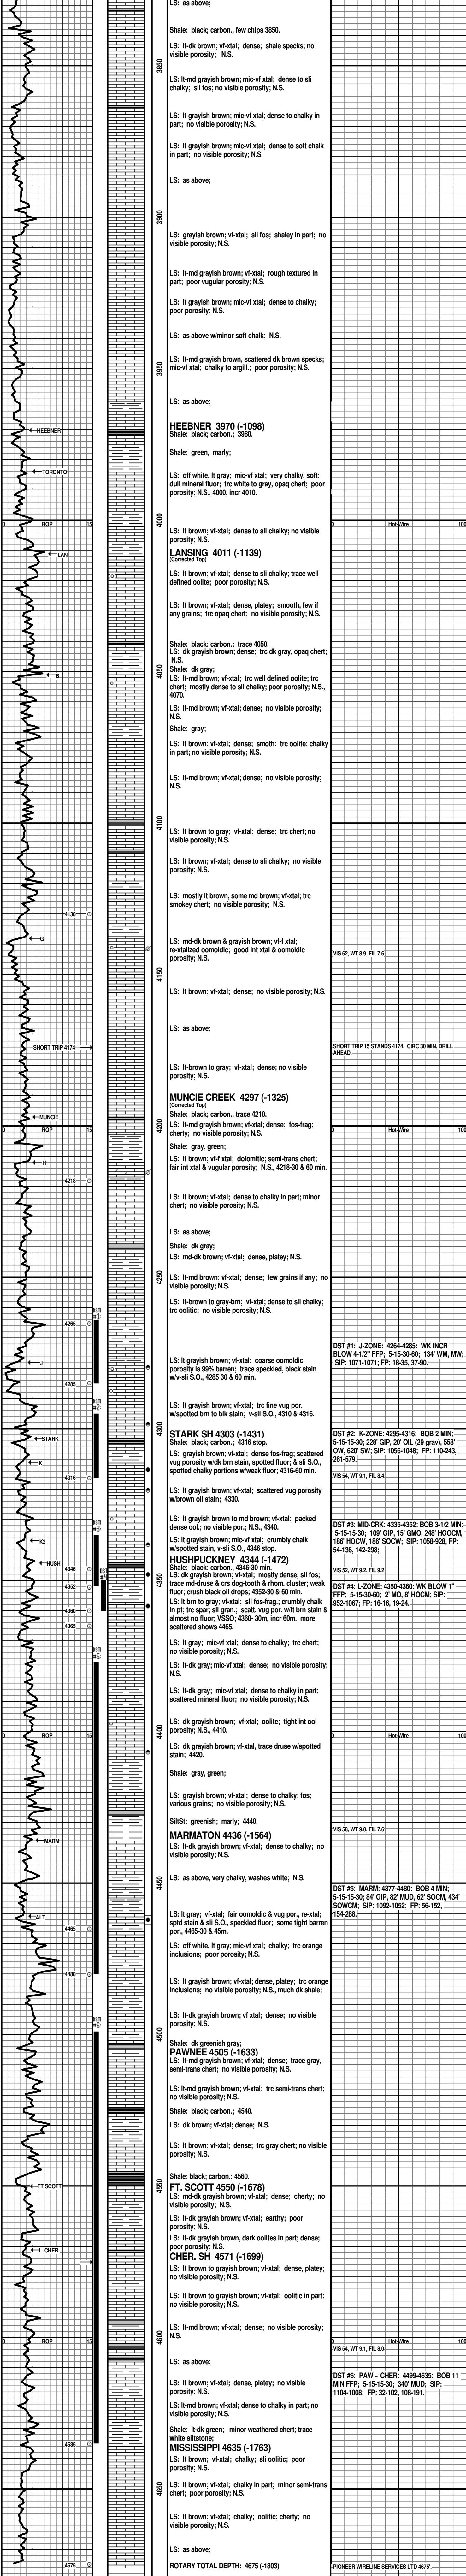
LS: as above;

Shale: black; carbon., few chips 3850.

LS: lt-dk brown; vf-xtal; dense; shale specks; no visible porosity; N.S.

3850

LS: lt-md grayish brown; mic-vf xtal; dense to sli chalky; sli fos; no visible porosity; N.S.

LS: lt grayish brown; mic-vf xtal; dense to chalky in part; no visible porosity; N.S.

LS: lt grayish brown; mic-vf xtal; dense to soft chalk in part; no visible porosity; N.S.

LS: as above;

3900

LS: grayish brown; vf-xtal; sli fos; shaley in part; no visible porosity; N.S.

LS: lt-md grayish brown; vf-xtal; rough textured in part; poor vugular porosity; N.S.

LS: lt grayish brown; mic-vf xtal; dense to chalky; poor porosity; N.S.

LS: as above w/minor soft chalk; N.S.

3950

LS: lt-md grayish brown, scattered dk brown specks; mic-vf xtal; chalky to argill.; poor porosity; N.S.

LS: as above;

HEEBNER

HEEBNER 3970 (-1098)
Shale: black; carbon.; 3960.

TORONTO

Shale: green, marly;

LS: off white, lt gray; mic-vf xtal; very chalky, soft; dull mineral fluor; trc white to gray, opaq chert; poor porosity; N.S., 4000, incr 4010.

0 ROP 15

0 Hot-Wire 100

4000

LS: lt brown; vf-xtal; dense to sli chalky; no visible porosity; N.S.

LAN.

LANSING 4011 (-1139)
(Corrected Top)

LS: lt brown; vf-xtal; dense to sli chalky; trace well defined oolite; poor porosity; N.S.

LS: lt brown; vf-xtal; dense, platey; smooth, few if any grains; trc opaq chert; no visible porosity; N.S.

Shale: black; carbon.; trace 4050.
LS: dk grayish brown; dense; trc dk gray, opaq chert; N.S.

4050

B

Shale: dk gray;
LS: lt-md brown; vf-xtal; trc well defined oolite; trc chert; mostly dense to sli chalky; poor porosity; N.S., 4070.

LS: lt-md brown; vf-xtal; dense; no visible porosity; N.S.

Shale: gray;

LS: lt brown; vf-xtal; dense; smoth; trc oolite; chalky in part; no visible porosity; N.S.

LS: lt-md brown; vf-xtal; dense; no visible porosity; N.S.

4100

LS: lt brown to gray; vf-xtal; dense; trc chert; no visible porosity; N.S.

LS: lt brown; vf-xtal; dense to sli chalky; no visible porosity; N.S.

LS: mostly lt brown, some md brown; vf-xtal; trc smokey chert; no visible porosity; N.S.

4130

C

LS: md-dk brown & grayish brown; vf-f xtal; re-xtalized oomoldic; good int xtal & oomoldic porosity; N.S.

VIS 62, WT 8.9, FIL 7.6

4150

LS: lt brown; vf-xtal; dense; no visible porosity; N.S.

LS: as above;

SHORT TRIP 4174

SHORT TRIP 15 STANDS 4174, CIRC 30 MIN, DRILL AHEAD.

LS: lt-brown to gray; vf-xtal; dense; no visible porosity; N.S.

MUNCIE CREEK 4297 (-1325)
(Corrected Top)

MUNCIE

Shale: black; carbon., trace 4210.

0 ROP 15

4200

0 Hot-Wire 100

LS: lt-md grayish brown; vf-xtal; dense; fos-frag; cherty; no visible porosity; N.S.

H

Shale: gray, green;

LS: lt brown; vf-f xtal; dolomitic; semi-trans chert; fair int xtal & vugular porosity; N.S., 4218-30 & 60 min.

4218

LS: lt brown; vf-xtal; dense to chalky in part; minor chert; no visible porosity; N.S.

LS: as above;

Shale: dk gray;

LS: md-dk brown; vf-xtal; dense, platey; N.S.

4250

LS: lt-md brown; vf-xtal; dense; few grains if any; no visible porosity; N.S.

LS: lt-brown to gray-brn; vf-xtal; dense to sli chalky; trc oolitic; no visible porosity; N.S.

4265

DST #1: J-ZONE: 4264-4285: WK INCR BLOW 4-1/2" FFP; 5-15-30-60; 134' WM, MW; SIP: 1071-1071; FP: 18-35, 37-90.

J

LS: lt grayish brown; vf-xtal; coarse oomoldic porosity is 99% barren; trace speckled, black stain w/v-sli S.O., 4285 30 & 60 min.

4285

LS: lt grayish brown; vf-xtal; trc fine vug por. w/spotted brn to blk stain; v-sli S.O., 4310 & 4316.

DST #2: K-ZONE: 4295-4316: BOB 2 MIN; 5-15-15-30; 228' GIP, 20' OIL (29 grav), 558' OW, 620' SW; SIP: 1056-1048; FP: 110-243, 261-579.

4300

STARK

STARK SH 4303 (-1431)
Shale: black, carbon.; 4316 stop.

K

LS: grayish brown; vf-xtal; dense fos-frag; scattered vug porosity w/dk brn stain, spotted fluor; & sli S.O., spotted chalky portions w/weak fluor; 4316-60 min.

VIS 54, WT 9.1, FIL 8.4

4316

LS: lt grayish brown to md brown; vf-xtal; scattered vug porosity w/brown oil stain; 4330.

K2

LS: lt grayish brown to md brown; vf-xtal; packed dense ool.; no visible por.; N.S., 4340.

DST #3: MID-CRK: 4335-4352: BOB 3-1/2 MIN; 5-15-15-30; 109' GIP, 15' GMO, 248' HGOCM, 186' HOCW, 186' SOCW; SIP: 1058-928; FP: 54-136, 142-298.

LS: lt grayish brown; mic-vf xtal; crumbly chalk w/spotted stain, v-sli S.O., 4346 stop.

HUSH

4346

HUSHPUCKNEY 4344 (-1472)
Shale: black, carbon., 4346-30 min.

4350

LS: dk grayish brown; vf-xtal; mostly dense, sli fos; trace md-druse & crs dog-tooth & rhom. cluster; weak fluor; crush black oil drops; 4352-30 & 60 min.

4352

VIS 52, WT 9.2, FIL 9.2

LS: lt brn to gray; vf-xtal; sli fos-frag.; crumbly chalk in pt; trc spar; sli gran.; scatt. vug por. w/lt brn stain & almost no fluor; VSSO; 4360- 30m, incr 60m. more scattered shows 4465.

DST #4: L-ZONE: 4350-4360: WK BLOW 1" FFP; 5-15-30-60; 2' MO, 8' HOCM; SIP: 952-1067; FP: 16-16, 19-24.

4360

4365

LS: lt gray; mic-vf xtal; dense to chalky; trc chert; no visible porosity; N.S.

LS: lt-dk gray; mic-vf xtal; dense; no visible porosity; N.S.

LS: lt-dk gray; mic-vf xtal; dense to chalky in part; scattered mineral fluor; no visible porosity; N.S.

0 ROP 15

4400

0 Hot-Wire 100

LS: dk grayish brown; vf-xtal; oolite; tight int ool porosity; N.S., 4410.

LS: dk grayish brown; vf-xtal, trace druse w/spotted stain; 4420.

Shale: gray, green;

LS: grayish brown; vf-xtal; dense to chalky; fos; various grains; no visible porosity; N.S.

SiltSt: greenish; marly; 4440.

MARM

MARMATON 4436 (-1564)

VIS 58, WT 9.0, FIL 7.6

LS: lt-dk grayish brown; vf-xtal; dense to chalky; no visible porosity; N.S.

4450

LS: as above, very chalky, washes white; N.S.

DST #5: MARM: 4377-4480: BOB 4 MIN; 5-15-15-30; 84' GIP, 82' MUD, 62' SOCM, 434' SOWCM; SIP: 1092-1052; FP: 56-152, 154-288.

ALT

LS: lt gray; vf-xtal; fair oomoldic & vug por., re-xtal; sptd stain & sli S.O., speckled fluor; some tight barren por., 4465-30 & 45m.

4465

LS: off white, lt gray; mic-vf xtal; chalky; trc orange inclusions; poor porosity; N.S.

4480

LS: lt grayish brown; vf-xtal; dense, platey; trc orange inclusions; no visible porosity; N.S., much dk shale;

LS: lt-dk grayish brown; vf xtal; dense; no visible porosity; N.S.

4500

Shale: dk greenish gray;
PAWNEE 4505 (-1633)
LS: lt-md grayish brown; vf-xtal; dense; trace gray, semi-trans chert; no visible porosity; N.S.

LS: lt-md grayish brown; vf-xtal; trc semi-trans chert; no visible porosity; N.S.

Shale: black; carbon.; 4540.

LS: dk brown; vf-xtal; dense; N.S.

LS: lt brown; vf-xtal; dense; trc gray chert; no visible porosity; N.S.

Shale: black; carbon.; 4560.

4550

FT SCOTT

FT. SCOTT 4550 (-1678)
LS: md-dk grayish brown; vf-xtal; dense; cherty; no visible porosity; N.S.

LS: lt-dk grayish brown; vf-xtal; earthy; poor porosity; N.S.

L CHER

LS: lt-dk grayish brown, dark oolites in part; dense; poor porosity; N.S.
CHER. SH 4571 (-1699)

LS: lt brown to grayish brown; vf-xtal; dense, platey; no visible porosity; N.S.

LS: lt brown to grayish brown; vf-xtal; oolitic in part; no visible porosity; N.S.

0 ROP 15

4600

LS: lt-md grayish brown; vf-xtal; dense; no visible porosity; N.S.

0 Hot-Wire 100

VIS 54, WT 9.1, FIL 8.0

LS: as above;

DST #6: PAW - CHER: 4499-4635: BOB 11 MIN FFP; 5-15-15-30; 340' MUD; SIP: 1104-1008; FP: 32-102, 108-191.

LS: lt brown; vf-xtal; dense, platey; no visible porosity; N.S.

LS: lt-md brown; vf-xtal; dense to chalky in part; no visible porosity; N.S.

Shale: lt-dk green; minor weathered chert; trace white siltstone;

4635

MISSISSIPPI 4635 (-1763)
LS: lt brown; vf-xtal; chalky; sli oolitic; poor porosity; N.S.

4650

LS: lt brown; vf-xtal; chalky in part; minor semi-trans chert; poor porosity; N.S.

LS: lt grayish brown; vf-xtal; chalky; oolitic; cherty; no visible porosity; N.S.

LS: as above;

4675

ROTARY TOTAL DEPTH: 4675 (-1803)

PIONEER WIRELINE SERVICES LTD 4675'